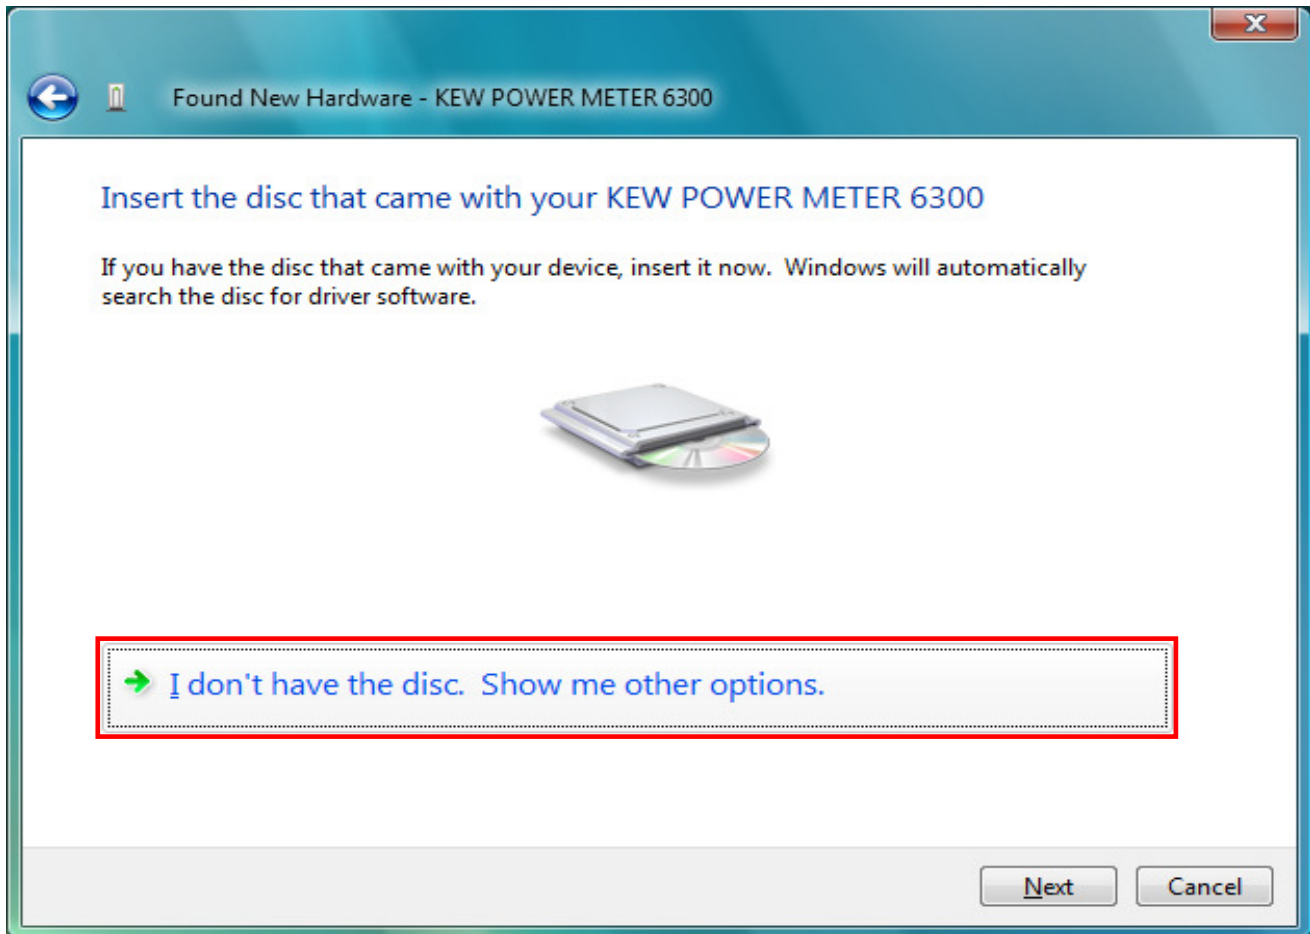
Found New Hardware - KEW POWER METER 6300

Insert the disc that came with your KEW POWER METER 6300

If you have the disc that came with your device, insert it now. Windows will automatically search the disc for driver software.

I don't have the disc. Show me other options.

Next

Cancel